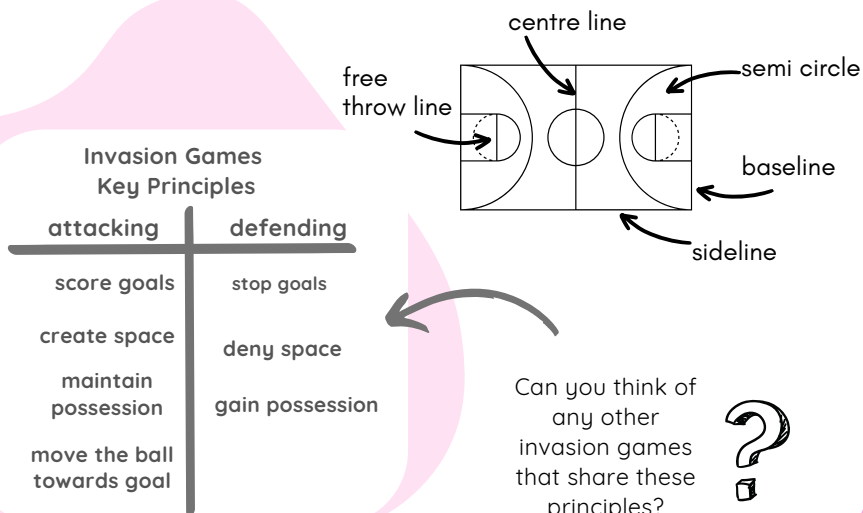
centre line

free throw line

semi circle

baseline

sideline

Invasion Games Key Principles

| attacking | defending |
|---|---|
| score goals | stop goals |
| create space | deny space |
| maintain possession | gain possession |
| move the ball towards goal | |

Can you think of any other invasion games that share these principles?